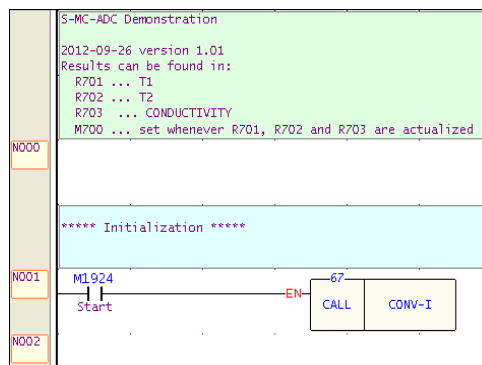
S-MC-ADC Demonstration

2012-09-26 version 1.01
Results can be found in:
R701 ... T1
R702 ... T2
R703 ... CONDUCTIVITY
M700 ... set whenever R701, R702 and R703 are actualized

N000

***** Initialization *****

N001

M1924

Start

EN

67

CALL

CONV-I

N002